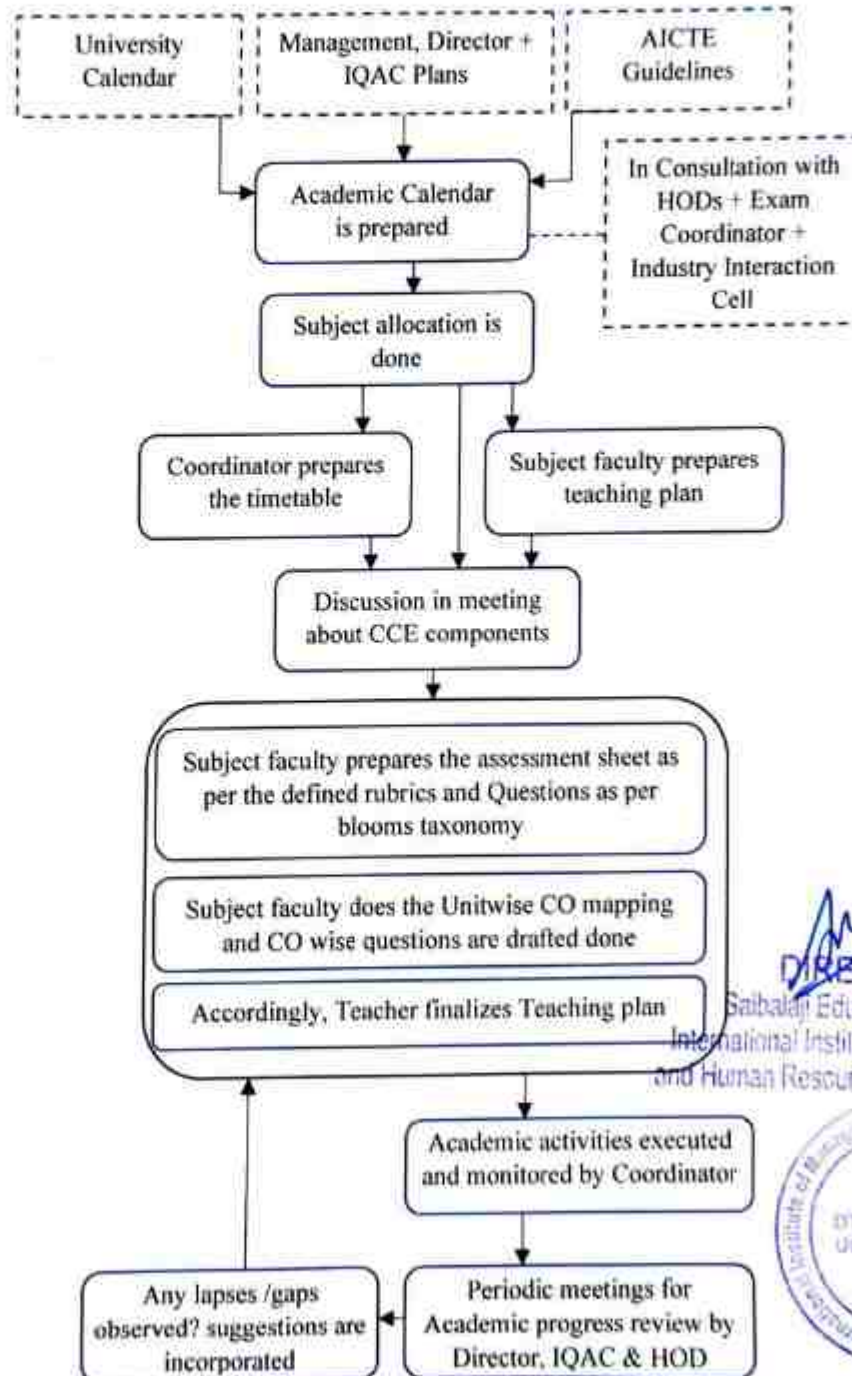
University Calendar

Management, Director + IQAC Plans

AICTE Guidelines

Academic Calendar is prepared

In Consultation with HODs + Exam Coordinator + Industry Interaction Cell

Subject allocation is done

Coordinator prepares the timetable

Subject faculty prepares teaching plan

Discussion in meeting about CCE components

Subject faculty prepares the assessment sheet as per the defined rubrics and Questions as per blooms taxonomy

Subject faculty does the Unitwise CO mapping and CO wise questions are drafted done

Accordingly, Teacher finalizes Teaching plan

Academic activities executed and monitored by Coordinator

Periodic meetings for Academic progress review by Director, IQAC & HOD

Any lapses /gaps observed? suggestions are incorporated

DIRE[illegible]
Saibalaji Edu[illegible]
International Insti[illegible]
and Human Resou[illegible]

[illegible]